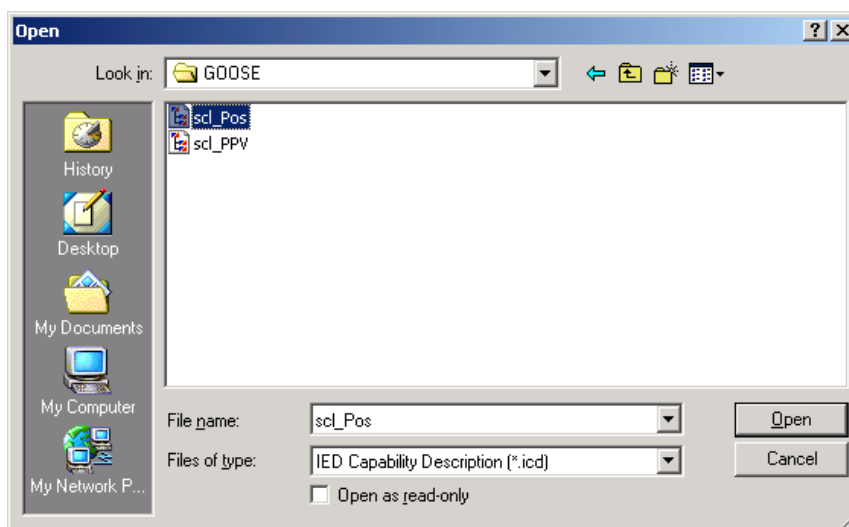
Open

?
X

Look in: GOOSE

History
Desktop
My Documents
My Computer
My Network P...

scl_Pos
scl_PPV

File name: scl_Pos
Files of type: IED Capability Description (*.icd)
Open as read-only

Open
Cancel